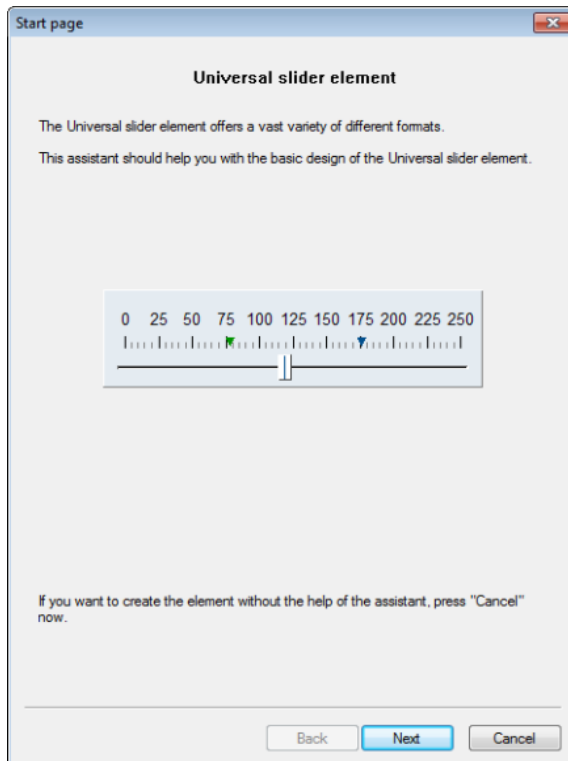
Start page

Universal slider element

The Universal slider element offers a vast variety of different formats.

This assistant should help you with the basic design of the Universal slider element.

0 25 50 75 100 125 150 175 200 225 250

If you want to create the element without the help of the assistant, press "Cancel" now.

Back
Next
Cancel